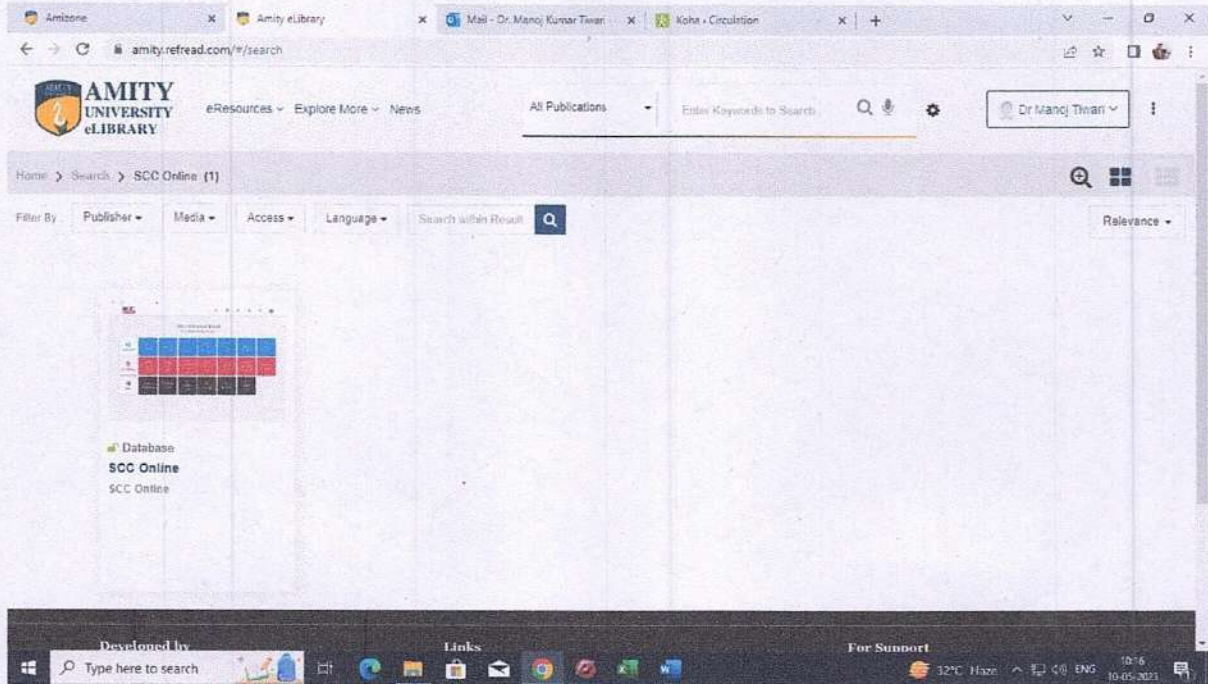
Amizone
Amity eLibrary
Mail - Dr. Manoj Kumar Tiwari
Koha › Circulation

amity.refread.com/#/search

AMITY UNIVERSITY eLIBRARY
eResources
Explore More
News
All Publications
Enter Keywords to Search
Dr Manoj Tiwari

Home > Search > SCC Online (1)

Filter By
Publisher
Media
Access
Language
Search within Result
Relevance

Database
SCC Online
SCC Online

Developed by
Links
For Support

Type here to search
32°C Haze
ENG
10:16
10-05-2023